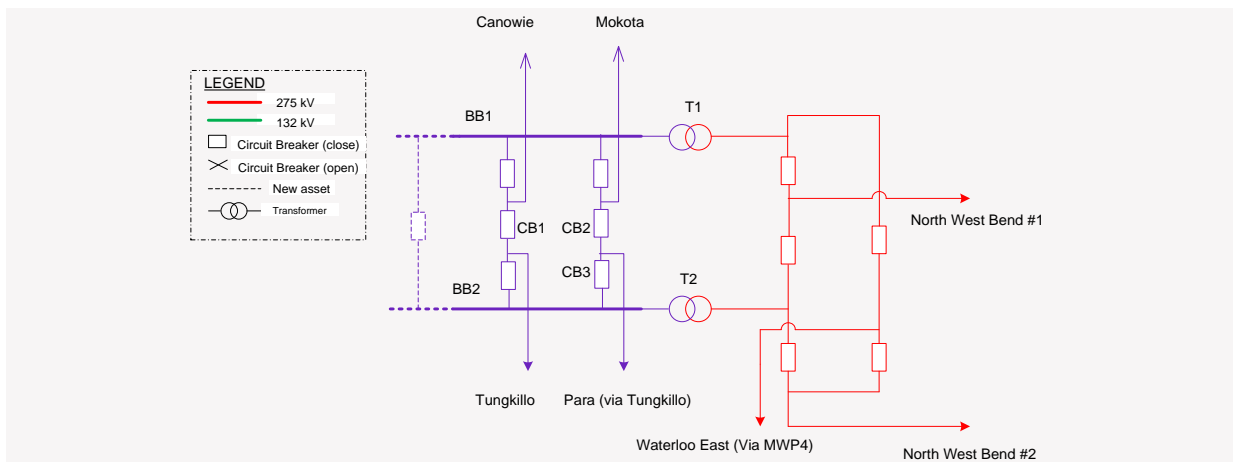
LEGEND
275 kV
132 kV
Circuit Breaker (close)
Circuit Breaker (open)
New asset
Transformer

Canowie
Mokota
BB1
T1
CB1
CB2
CB3
BB2
T2
North West Bend #1
Tungkillo
Para (via Tungkillo)
Waterloo East (Via MWP4)
North West Bend #2